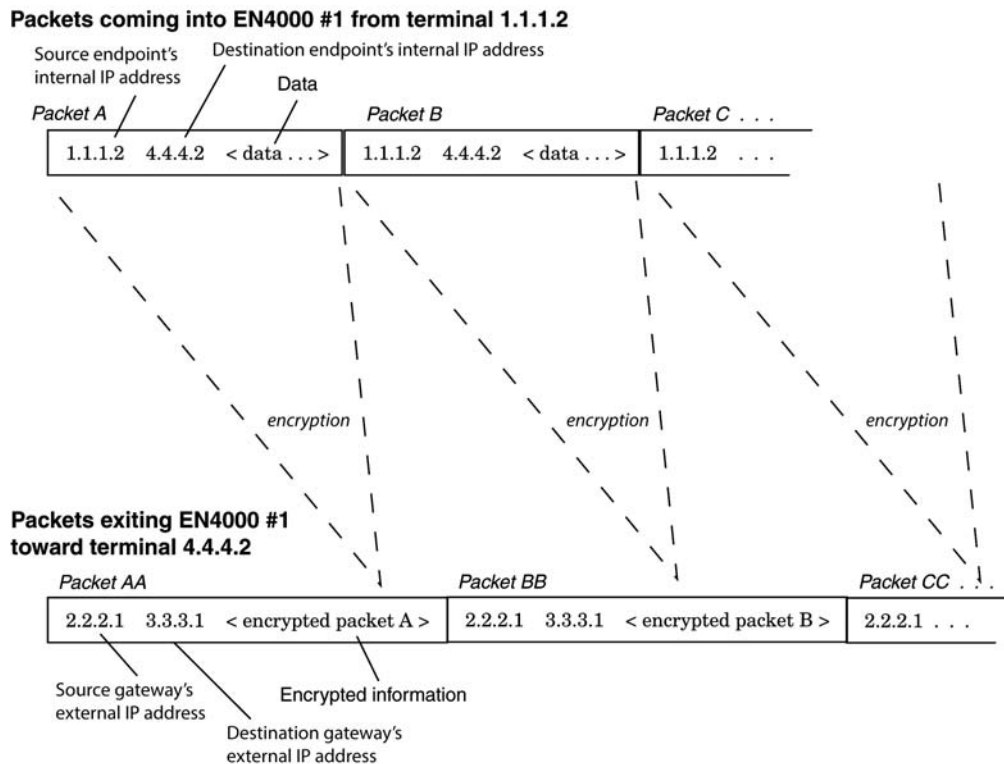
Packets coming into EN4000 #1 from terminal 1.1.1.2

Source endpoint's internal IP address

Destination endpoint's internal IP address

Data

Packet A

1.1.1.2 4.4.4.2 < data . . . >

Packet B

1.1.1.2 4.4.4.2 < data . . . >

Packet C . . .

1.1.1.2 . . .

encryption

encryption

encryption

Packets exiting EN4000 #1 toward terminal 4.4.4.2

Packet AA

2.2.2.1 3.3.3.1 < encrypted packet A >

Packet BB

2.2.2.1 3.3.3.1 < encrypted packet B >

Packet CC . . .

2.2.2.1 . . .

Source gateway's external IP address

Destination gateway's external IP address

Encrypted information